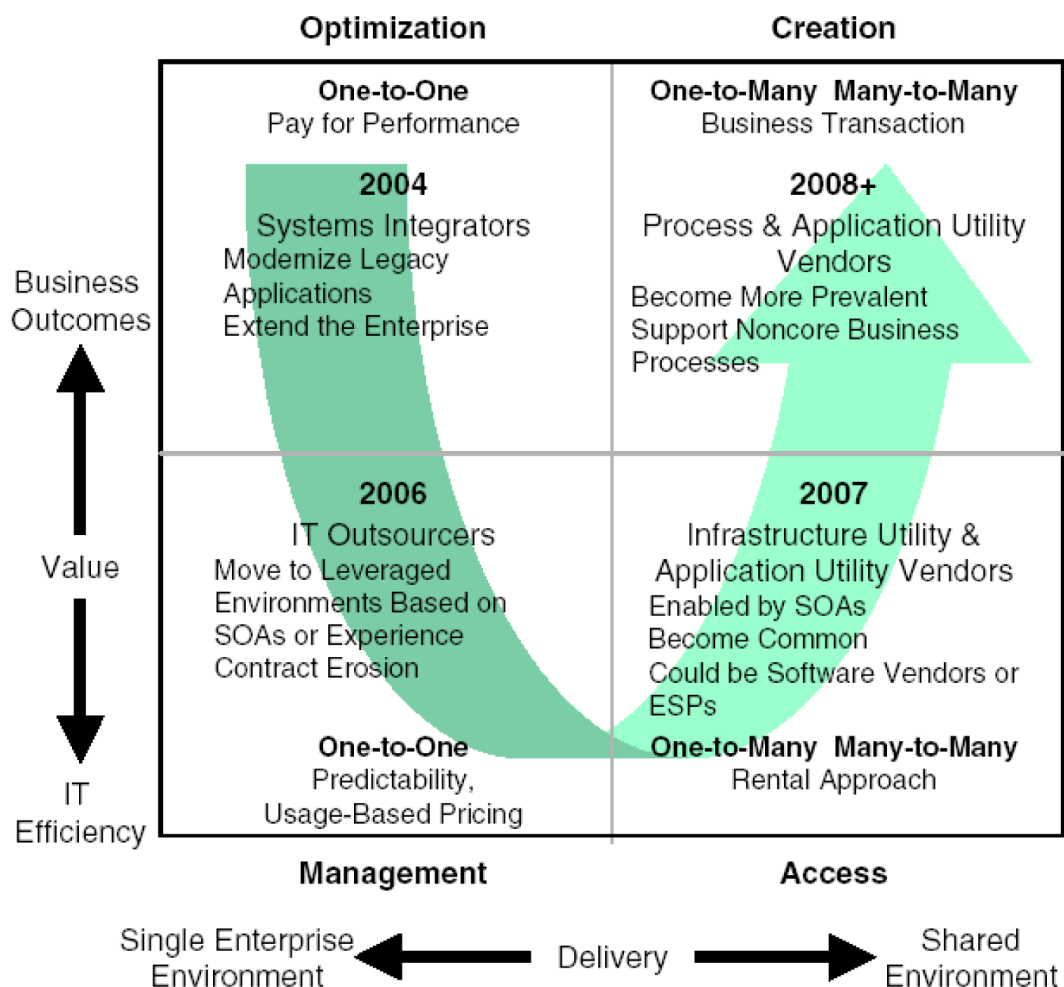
Optimization

Creation

One-to-One
Pay for Performance

2004
Systems Integrators
Modernize Legacy Applications
Extend the Enterprise

One-to-Many Many-to-Many
Business Transaction

2008+
Process & Application Utility Vendors
Become More Prevalent
Support Noncore Business Processes

Business Outcomes

Value

IT Efficiency

2006
IT Outsourcers
Move to Leveraged Environments Based on SOAs or Experience Contract Erosion

One-to-One
Predictability,
Usage-Based Pricing

2007
Infrastructure Utility & Application Utility Vendors
Enabled by SOAs
Become Common
Could be Software Vendors or ESPs

One-to-Many Many-to-Many
Rental Approach

Management

Access

Single Enterprise Environment

Delivery

Shared Environment